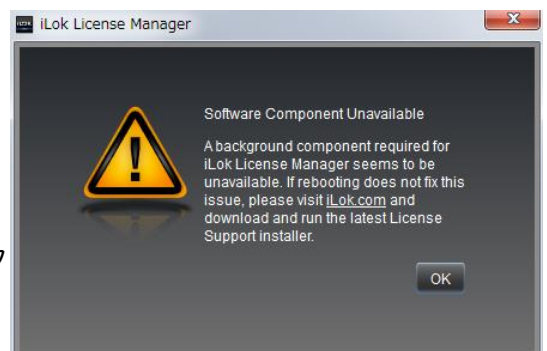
iLok License Manager

Software Component Unavailable

A background component required for iLok License Manager seems to be unavailable. If rebooting does not fix this issue, please visit iLok.com and download and run the latest License Support installer.

OK